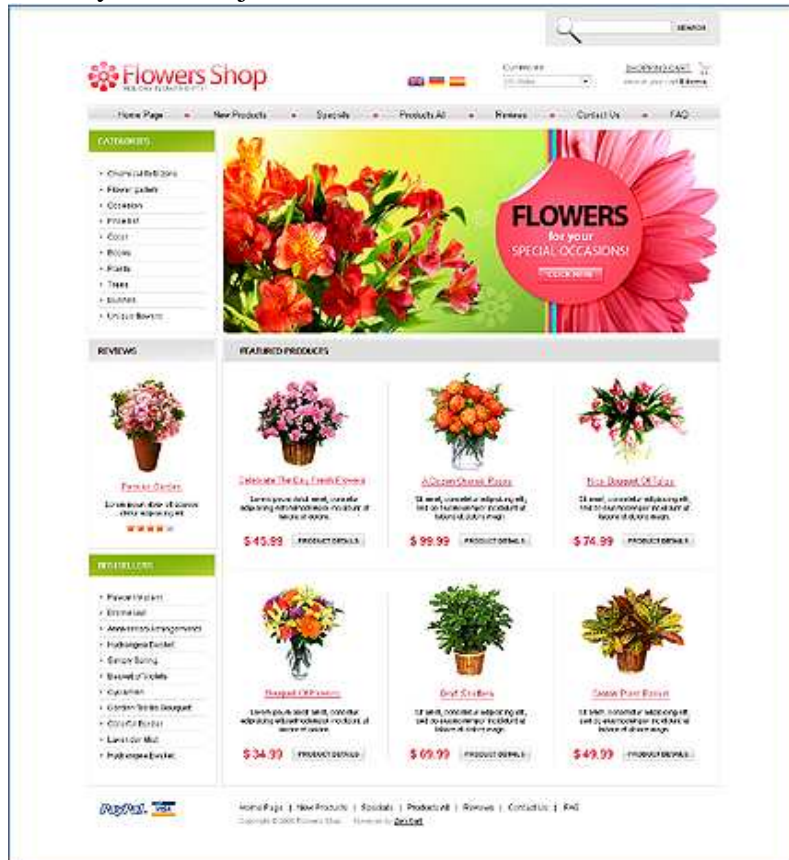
SEARCH

Flowers Shop

Currencies

SHOPPING CART

Home Page | New Products | Specials | Products All | Reviews | Contact Us | FAQ

CATEGORIES

- Chorus Lull Editions
- Flower Baskets
- Occasion
- Holidays
- Color
- Roses
- Plants
- Trees
- Bushes
- Unique flowers

FLOWERS for your SPECIAL OCCASIONS!

CLICK HERE

REVIEWS

Persian Garden

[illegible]

FEATURED PRODUCTS

Celebrate The Day Fresh Flowers

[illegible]

$45.99 PRODUCT DETAILS

A Dozen Orange Roses

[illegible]

$99.99 PRODUCT DETAILS

Nice Bouquet Of Tulips

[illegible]

$74.99 PRODUCT DETAILS

BESTSELLERS

- Flower Holders
- Bromeliad
- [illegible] Arrangements
- Hydrangea Basket
- Simply Spring
- Basket of Violets
- Cyclamen
- Garden Tender Bouquet
- Colorful Border
- Lavender Mist
- Hydrangea Basket

Bouquet Of Flowers

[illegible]

$34.99 PRODUCT DETAILS

Gold Croton

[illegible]

$69.99 PRODUCT DETAILS

Croton Plant Basket

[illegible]

$49.99 PRODUCT DETAILS

PayPal VISA

Home Page | New Products | Specials | Products All | Reviews | Contact Us | FAQ

Copyright © 2008 Flowers Shop. Powered by Zen Cart